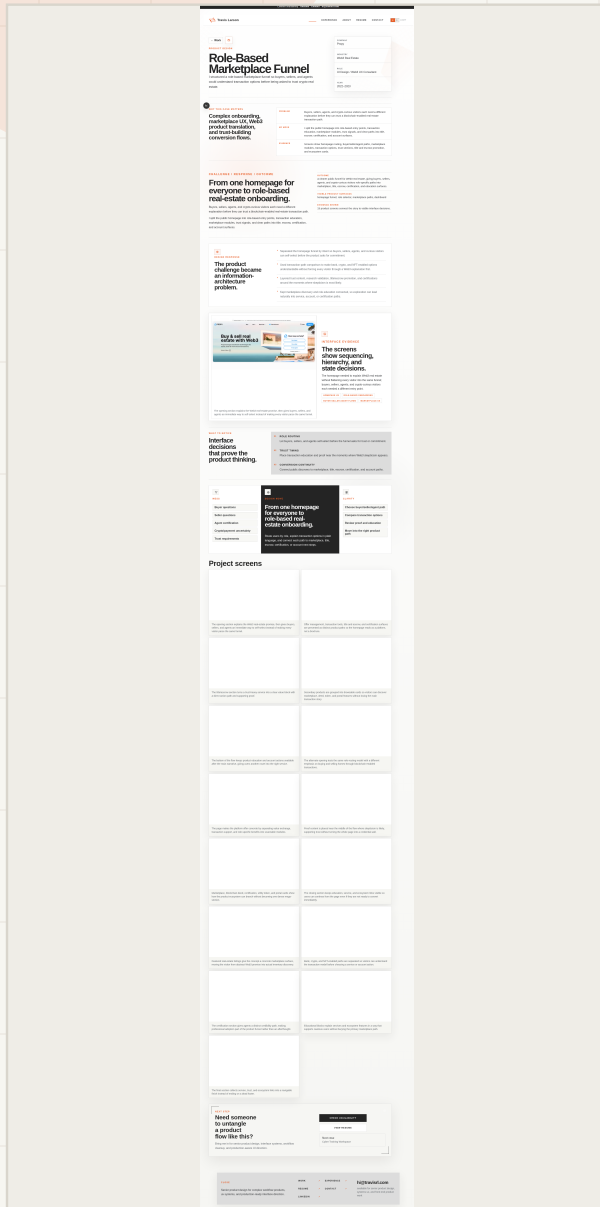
Travis Larison

← Back

Role-Based Marketplace Funnel

Complex onboarding, marketplace UX, Web3 product translation, and trust-building conversion flows.

The product challenge became an information-architecture problem.

The screens show sequencing, hierarchy, and state decisions.

Buy & sell real estate with Web3

Interface decisions that prove the product thinking.

From one homepage for everyone to role-based real-estate onboarding.

From one homepage for everyone to role-based real-estate onboarding.

Project screens

Need someone to untangle a product flow like this?

hi@travisl.com